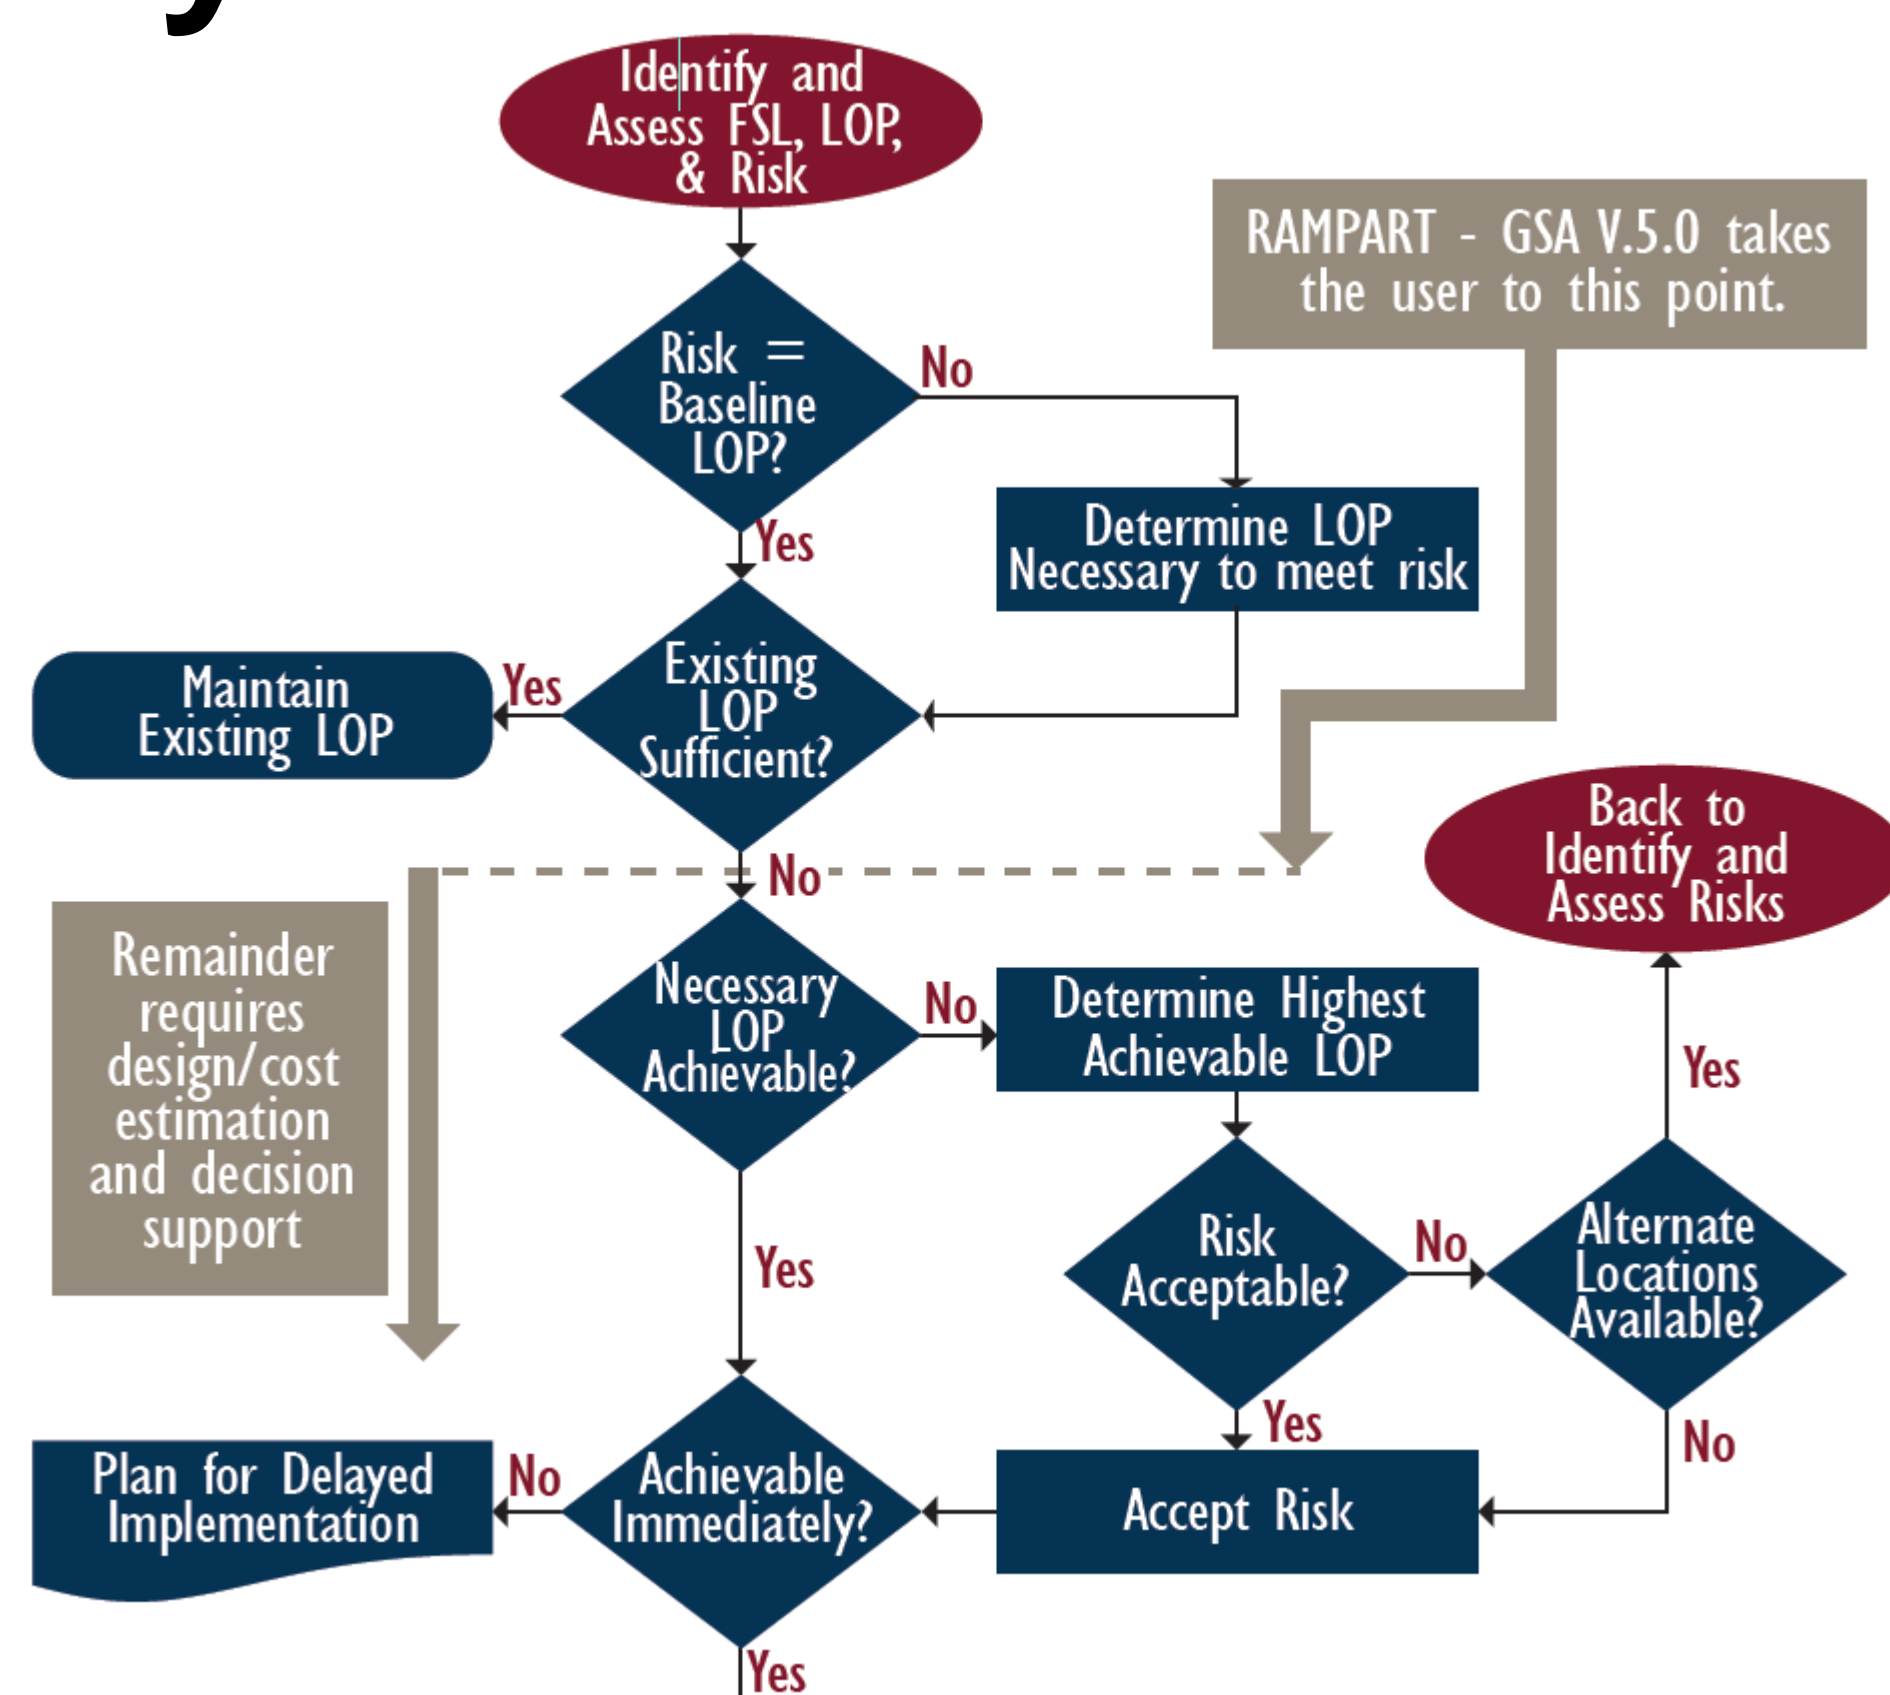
Identify and Assess FSL, LOP, & Risk

RAMPART - GSA V.5.0 takes the user to this point.

Risk = Baseline LOP?

No

Determine LOP Necessary to meet risk

Yes

Maintain Existing LOP

Yes

Existing LOP Sufficient?

No

Back to Identify and Assess Risks

Remainder requires design/cost estimation and decision support

Necessary LOP Achievable?

No

Determine Highest Achievable LOP

Yes

Yes

Risk Acceptable?

No

Alternate Locations Available?

Yes

No

Plan for Delayed Implementation

No

Achievable Immediately?

Accept Risk

Yes